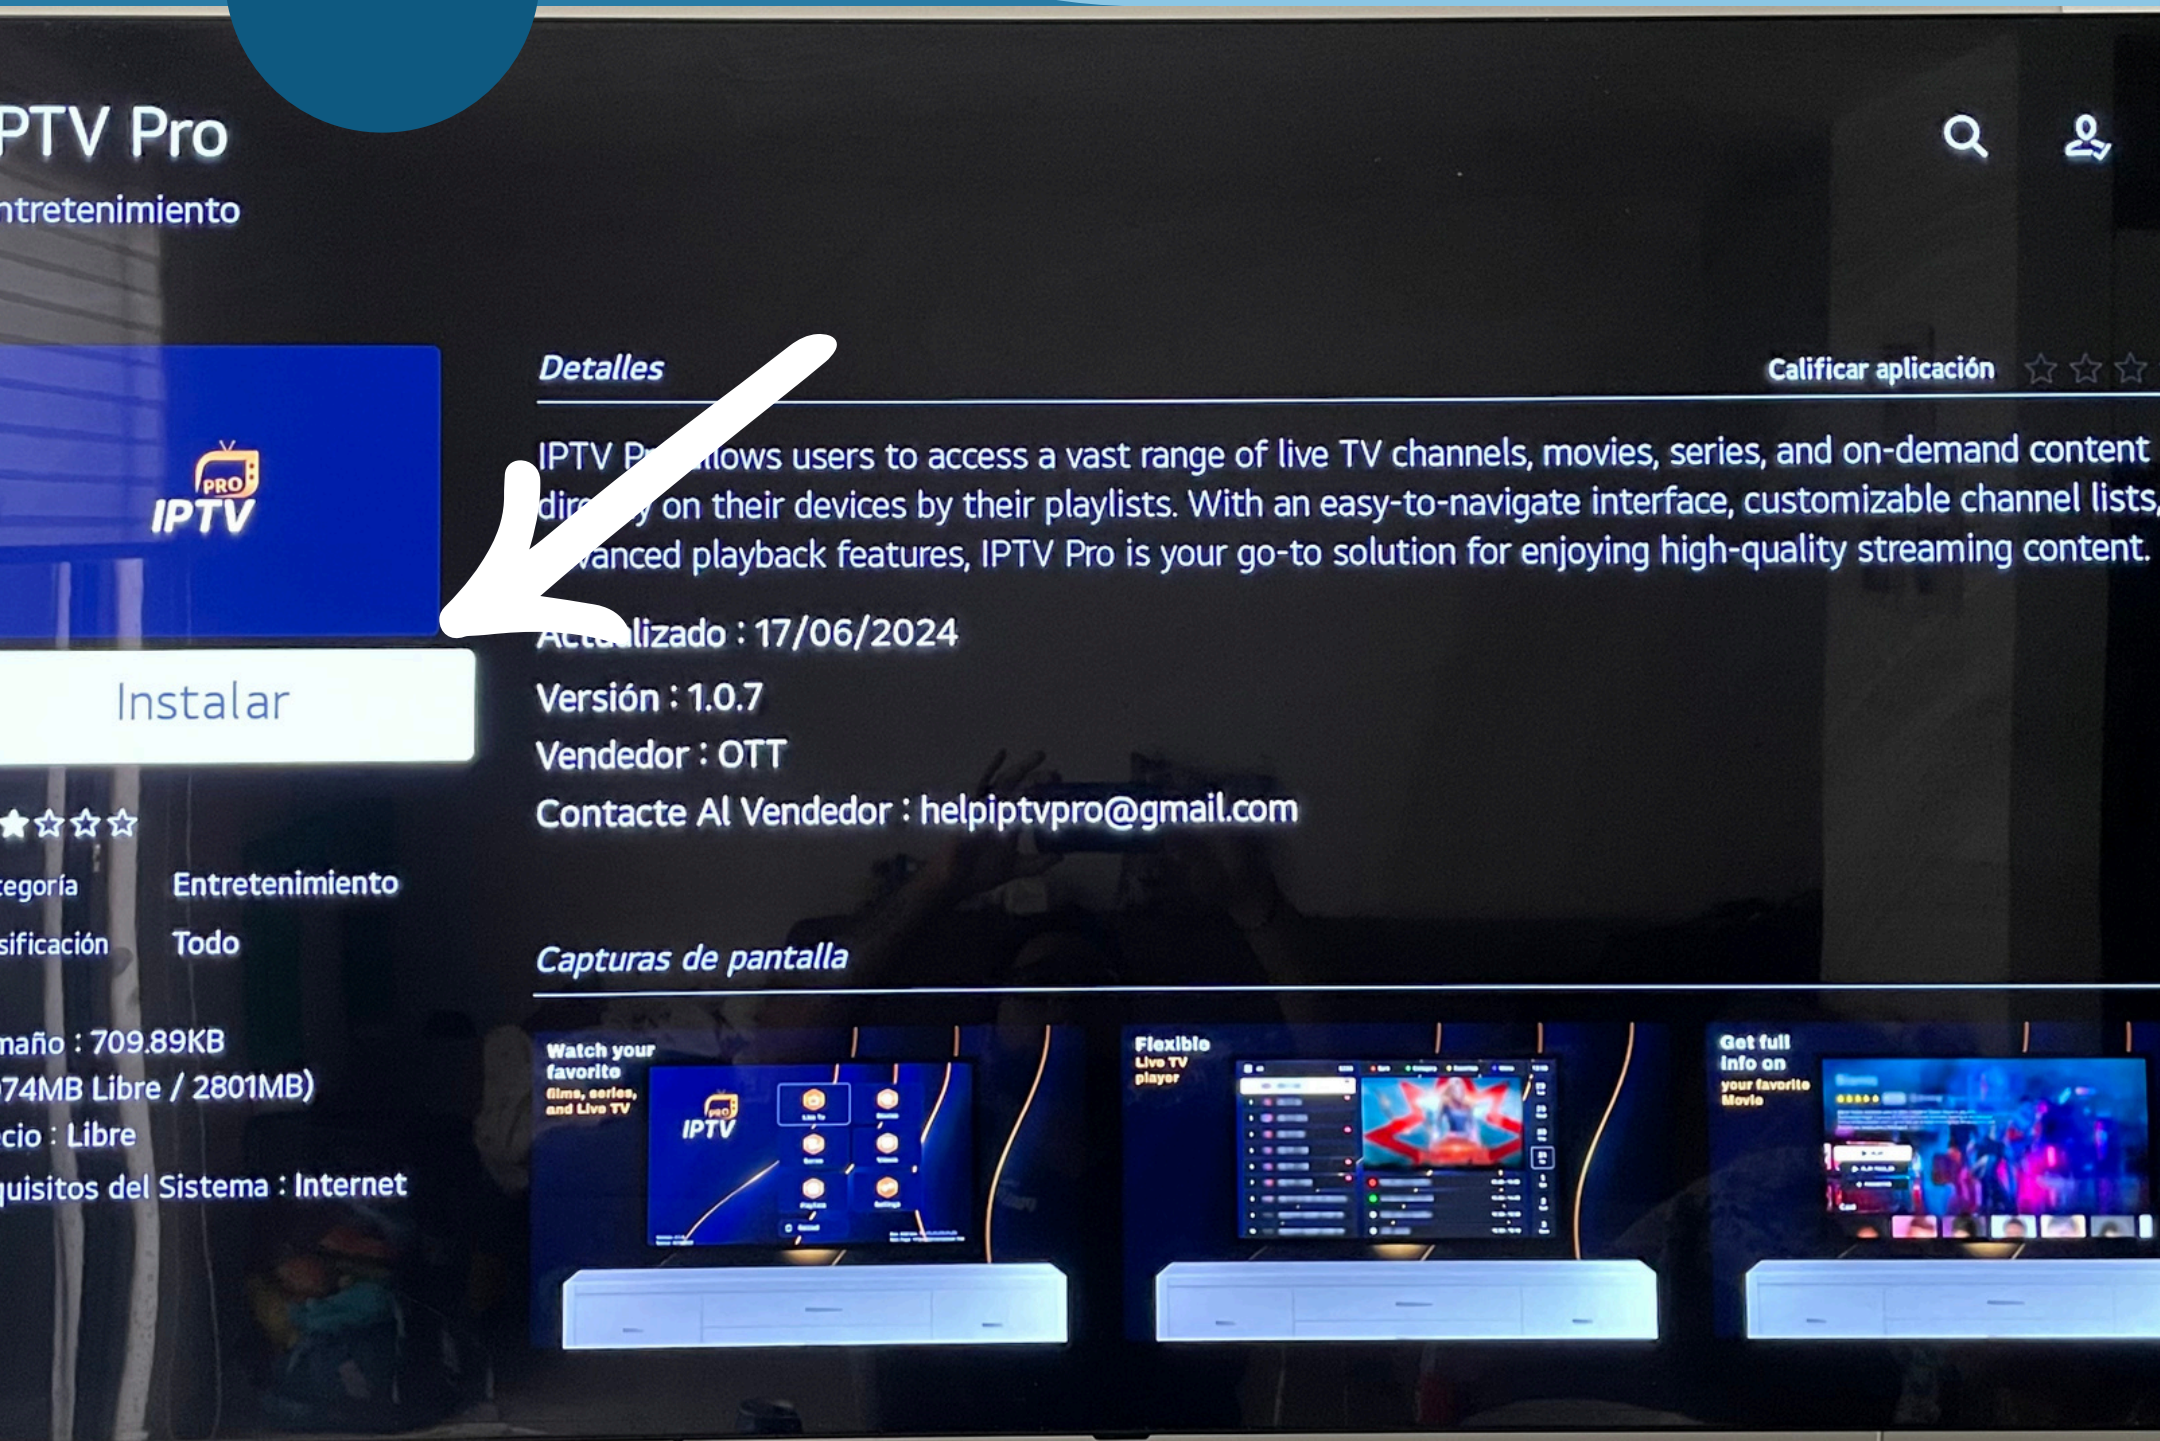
PTV Pro
ntretenimiento

PRO
IPTV

Instalar

tegoría Entretenimiento
sificación Todo

naño : 709.89KB
74MB Libre / 2801MB)
cio : Libre
quisitos del Sistema : Internet

Detalles

Calificar aplicación

IPTV P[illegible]llows users to access a vast range of live TV channels, movies, series, and on-demand content dir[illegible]y on their devices by their playlists. With an easy-to-navigate interface, customizable channel lists, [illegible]vanced playback features, IPTV Pro is your go-to solution for enjoying high-quality streaming content.

A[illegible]lizado : 17/06/2024
Versión : 1.0.7
Vendedor : OTT
Contacte Al Vendedor : helpiptvpro@gmail.com

Capturas de pantalla

Watch your favorite films, series, and Live TV

IPTV

Flexible Live TV player

Get full info on your favorite Movie